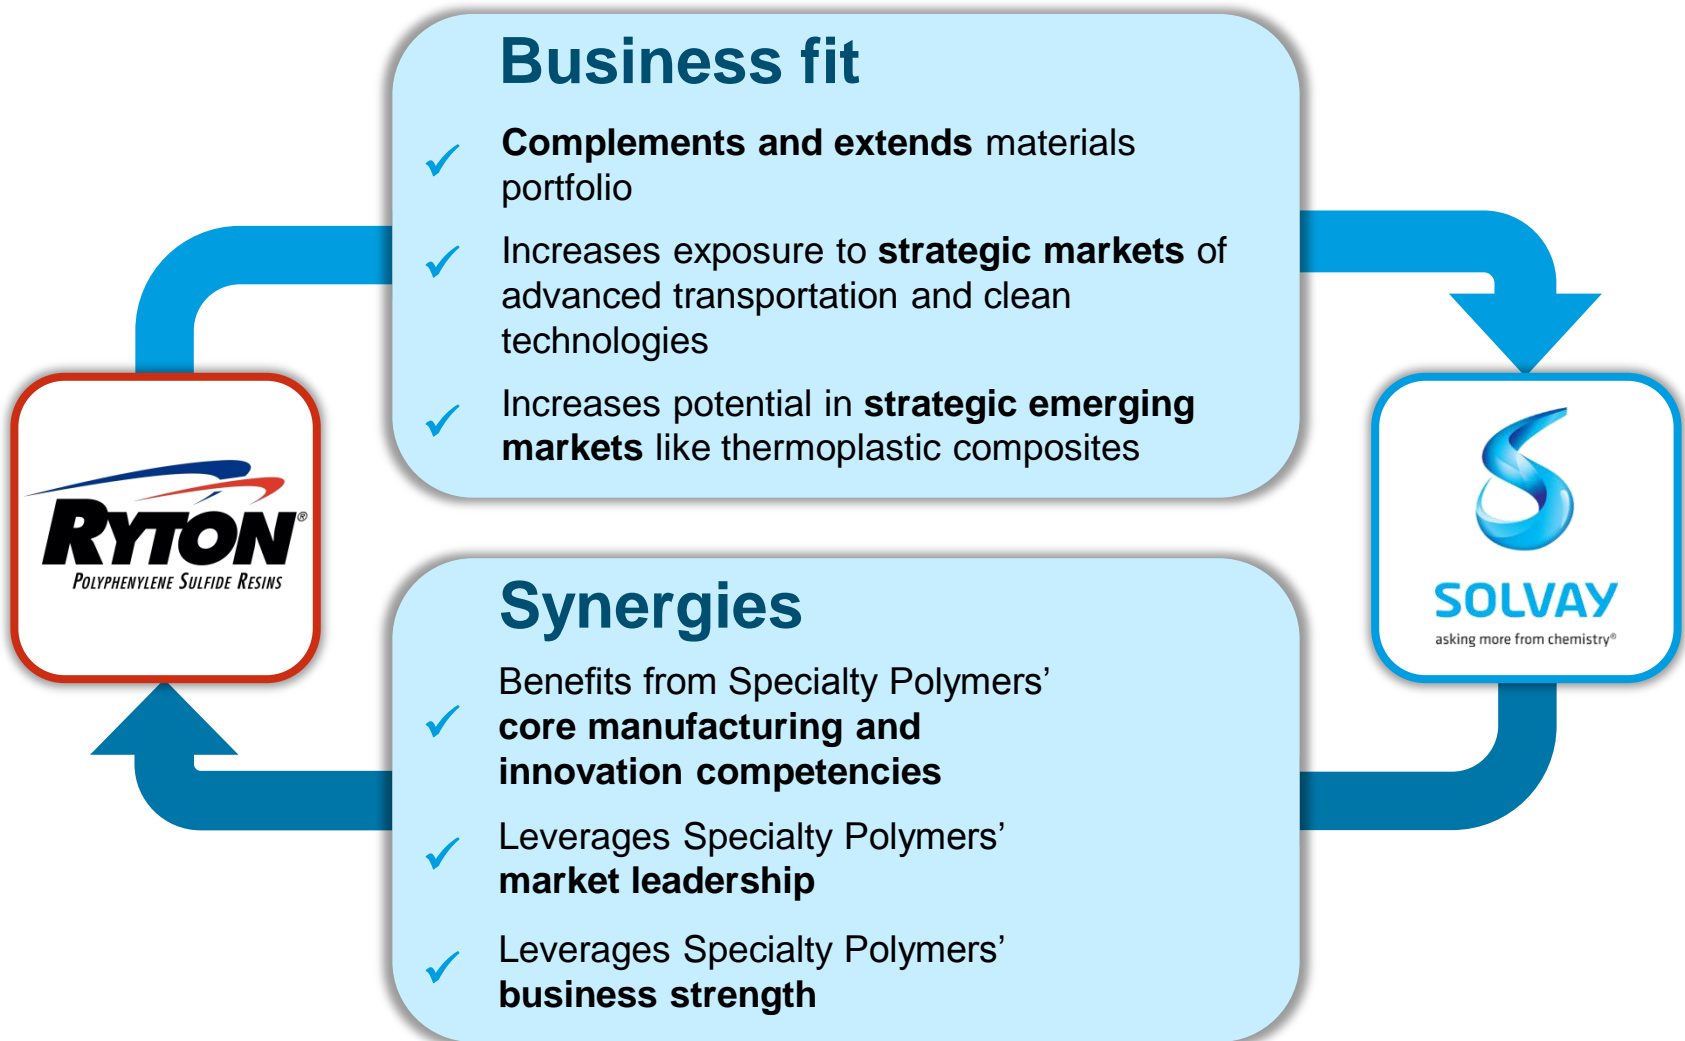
Business fit

✓ Complements and extends materials portfolio

✓ Increases exposure to strategic markets of advanced transportation and clean technologies

✓ Increases potential in strategic emerging markets like thermoplastic composites

RYTON®
POLYPHENYLENE SULFIDE RESINS

SOLVAY
asking more from chemistry®

Synergies

✓ Benefits from Specialty Polymers' core manufacturing and innovation competencies

✓ Leverages Specialty Polymers' market leadership

✓ Leverages Specialty Polymers' business strength